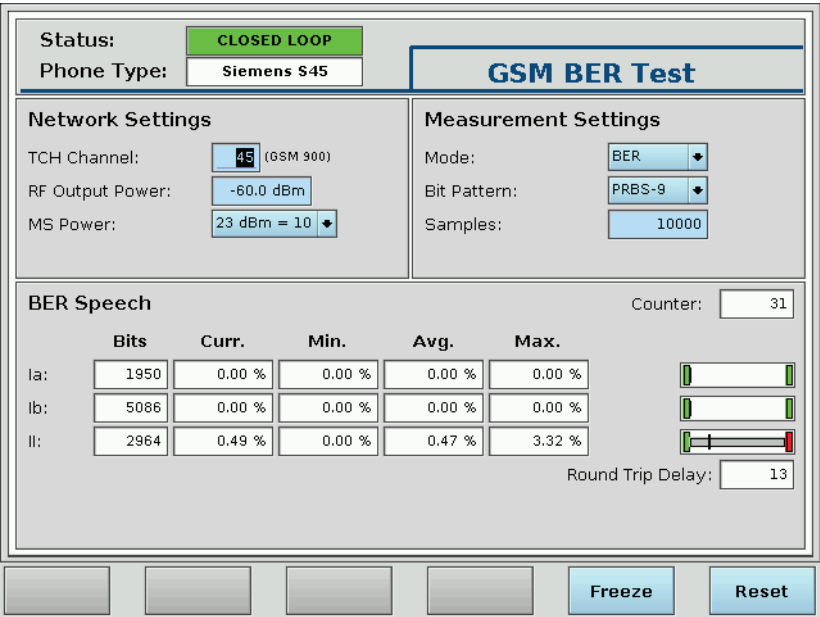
Status: CLOSED LOOP
Phone Type: Siemens S45

GSM BER Test

Network Settings

TCH Channel: 45 (GSM 900)
RF Output Power: -60.0 dBm
MS Power: 23 dBm = 10

Measurement Settings

Mode: BER
Bit Pattern: PRBS-9
Samples: 10000

BER Speech

Counter: 31

| | Bits | Curr. | Min. | Avg. | Max. |
|---|---|---|---|---|---|
| Ia: | 1950 | 0.00 % | 0.00 % | 0.00 % | 0.00 % |
| Ib: | 5086 | 0.00 % | 0.00 % | 0.00 % | 0.00 % |
| II: | 2964 | 0.49 % | 0.00 % | 0.47 % | 3.32 % |

Round Trip Delay: 13

Freeze
Reset